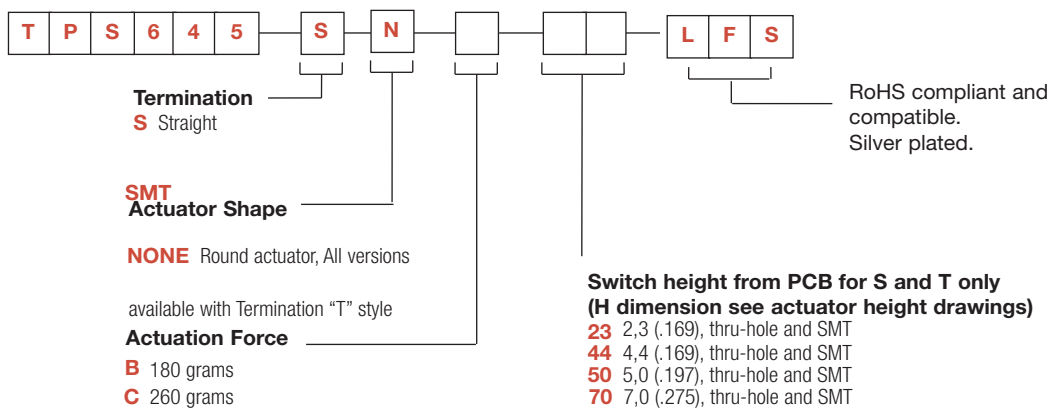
T P S 6 4 5 S N L F S

Termination
S Straight

SMT
Actuator Shape

NONE Round actuator, All versions

available with Termination "T" style

Actuation Force
B 180 grams
C 260 grams

RoHS compliant and compatible.
Silver plated.

Switch height from PCB for S and T only
(H dimension see actuator height drawings)
23 2,3 (.169), thru-hole and SMT
44 4,4 (.169), thru-hole and SMT
50 5,0 (.197), thru-hole and SMT
70 7,0 (.275), thru-hole and SMT